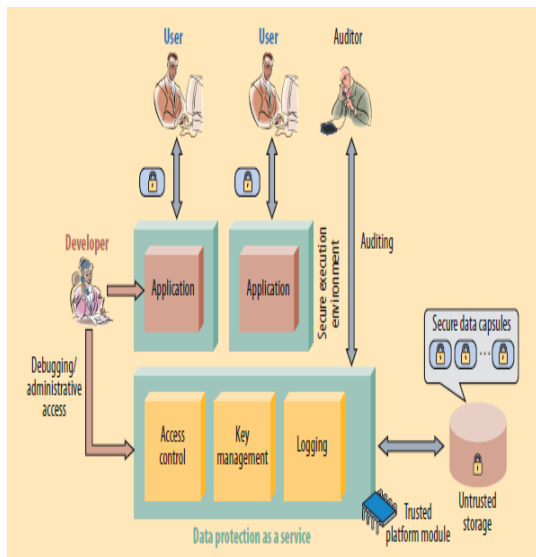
User

User

Auditor

Developer

Application

Application

Secure execution environment

Auditing

Secure data capsules

Debugging/ administrative access

Access control

Key management

Logging

Trusted platform module

Untrusted storage

Data protection as a service